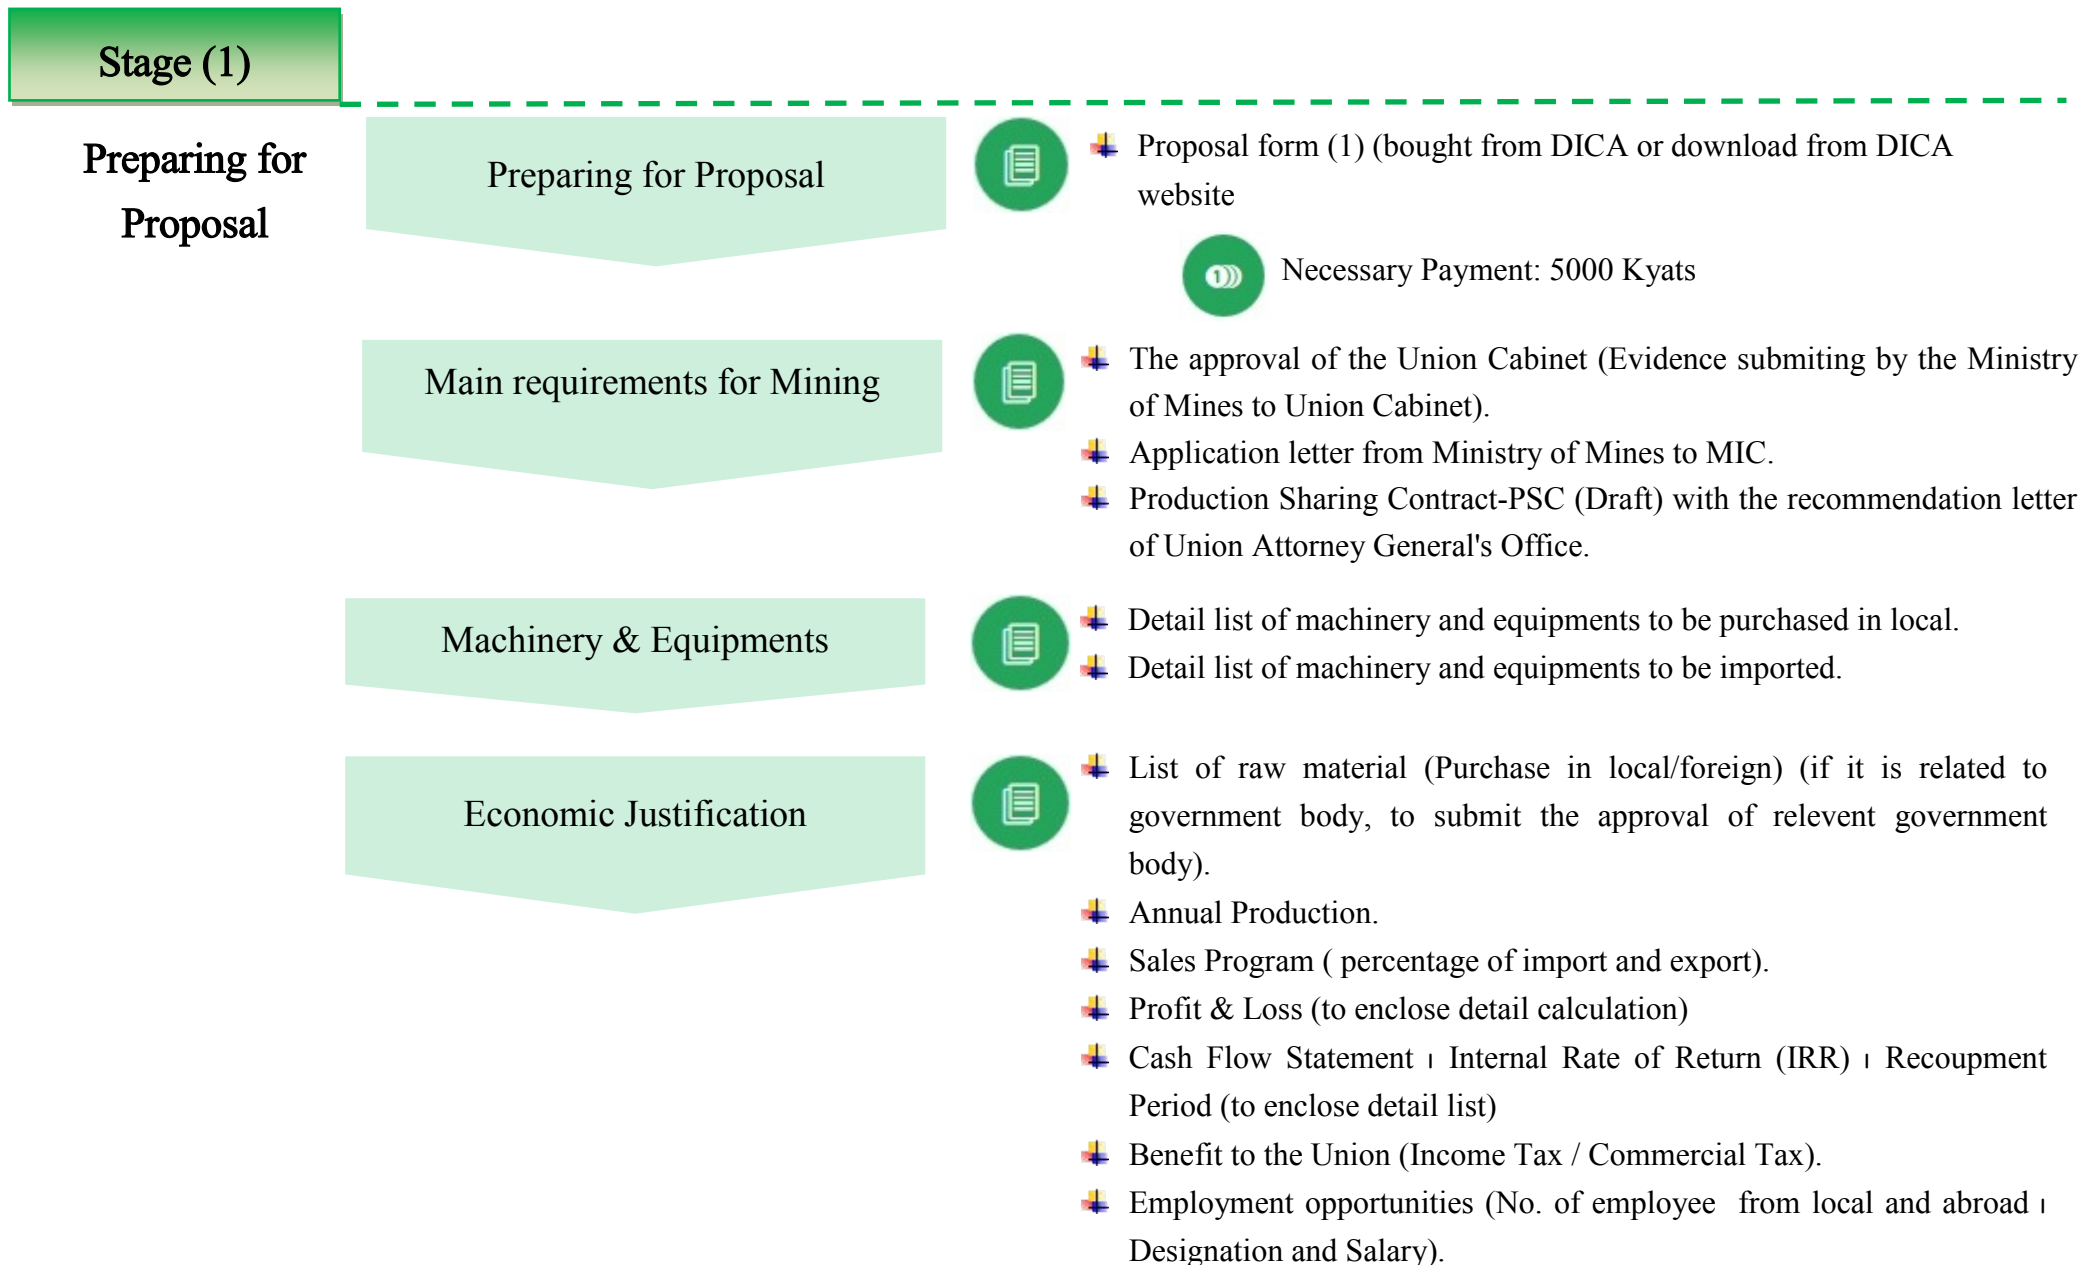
Stage (1)

Preparing for Proposal

Preparing for Proposal

Proposal form (1) (bought from DICA or download from DICA website

Necessary Payment: 5000 Kyats

Main requirements for Mining

The approval of the Union Cabinet (Evidence submiting by the Ministry of Mines to Union Cabinet).

Application letter from Ministry of Mines to MIC.

Production Sharing Contract-PSC (Draft) with the recommendation letter of Union Attorney General's Office.

Machinery & Equipments

Detail list of machinery and equipments to be purchased in local.

Detail list of machinery and equipments to be imported.

Economic Justification

List of raw material (Purchase in local/foreign) (if it is related to government body, to submit the approval of relevent government body).

Annual Production.

Sales Program ( percentage of import and export).

Profit & Loss (to enclose detail calculation)

Cash Flow Statement ၊ Internal Rate of Return (IRR) ၊ Recoupment Period (to enclose detail list)

Benefit to the Union (Income Tax / Commercial Tax).

Employment opportunities (No. of employee from local and abroad ၊ Designation and Salary).